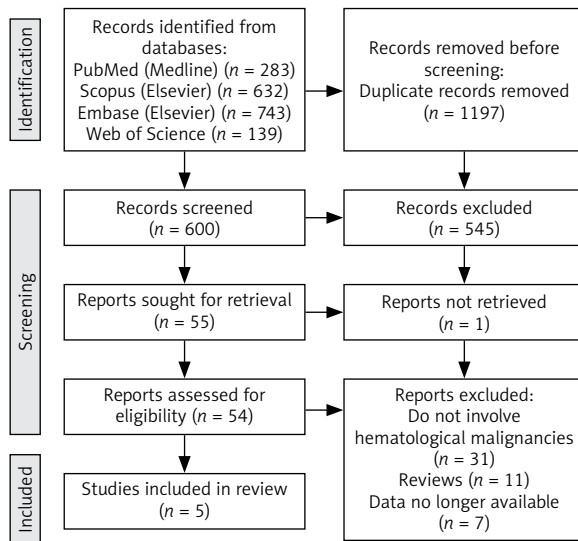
Identification

Records identified from databases:
PubMed (Medline) ($n$ = 283)
Scopus (Elsevier) ($n$ = 632)
Embase (Elsevier) ($n$ = 743)
Web of Science ($n$ = 139)

Records removed before screening:
Duplicate records removed
($n$ = 1197)

Screening

Records screened
($n$ = 600)

Records excluded
($n$ = 545)

Reports sought for retrieval
($n$ = 55)

Reports not retrieved
($n$ = 1)

Reports assessed for eligibility ($n$ = 54)

Reports excluded:
Do not involve hematological malignancies
($n$ = 31)
Reviews ($n$ = 11)
Data no longer available
($n$ = 7)

Included

Studies included in review
($n$ = 5)